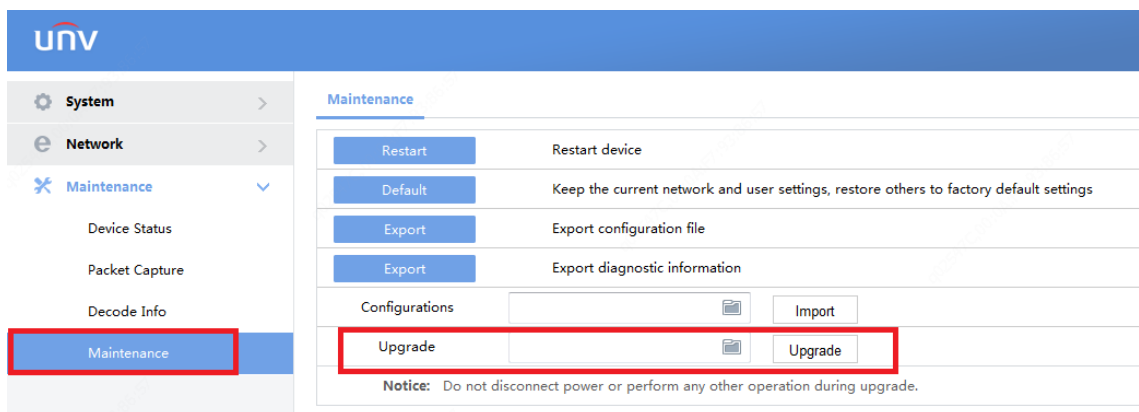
UNV

System
Network
Maintenance
Device Status
Packet Capture
Decode Info
Maintenance

Maintenance

Restart | Restart device
Default | Keep the current network and user settings, restore others to factory default settings
Export | Export configuration file
Export | Export diagnostic information
Configurations | Import
Upgrade | Upgrade

Notice: Do not disconnect power or perform any other operation during upgrade.